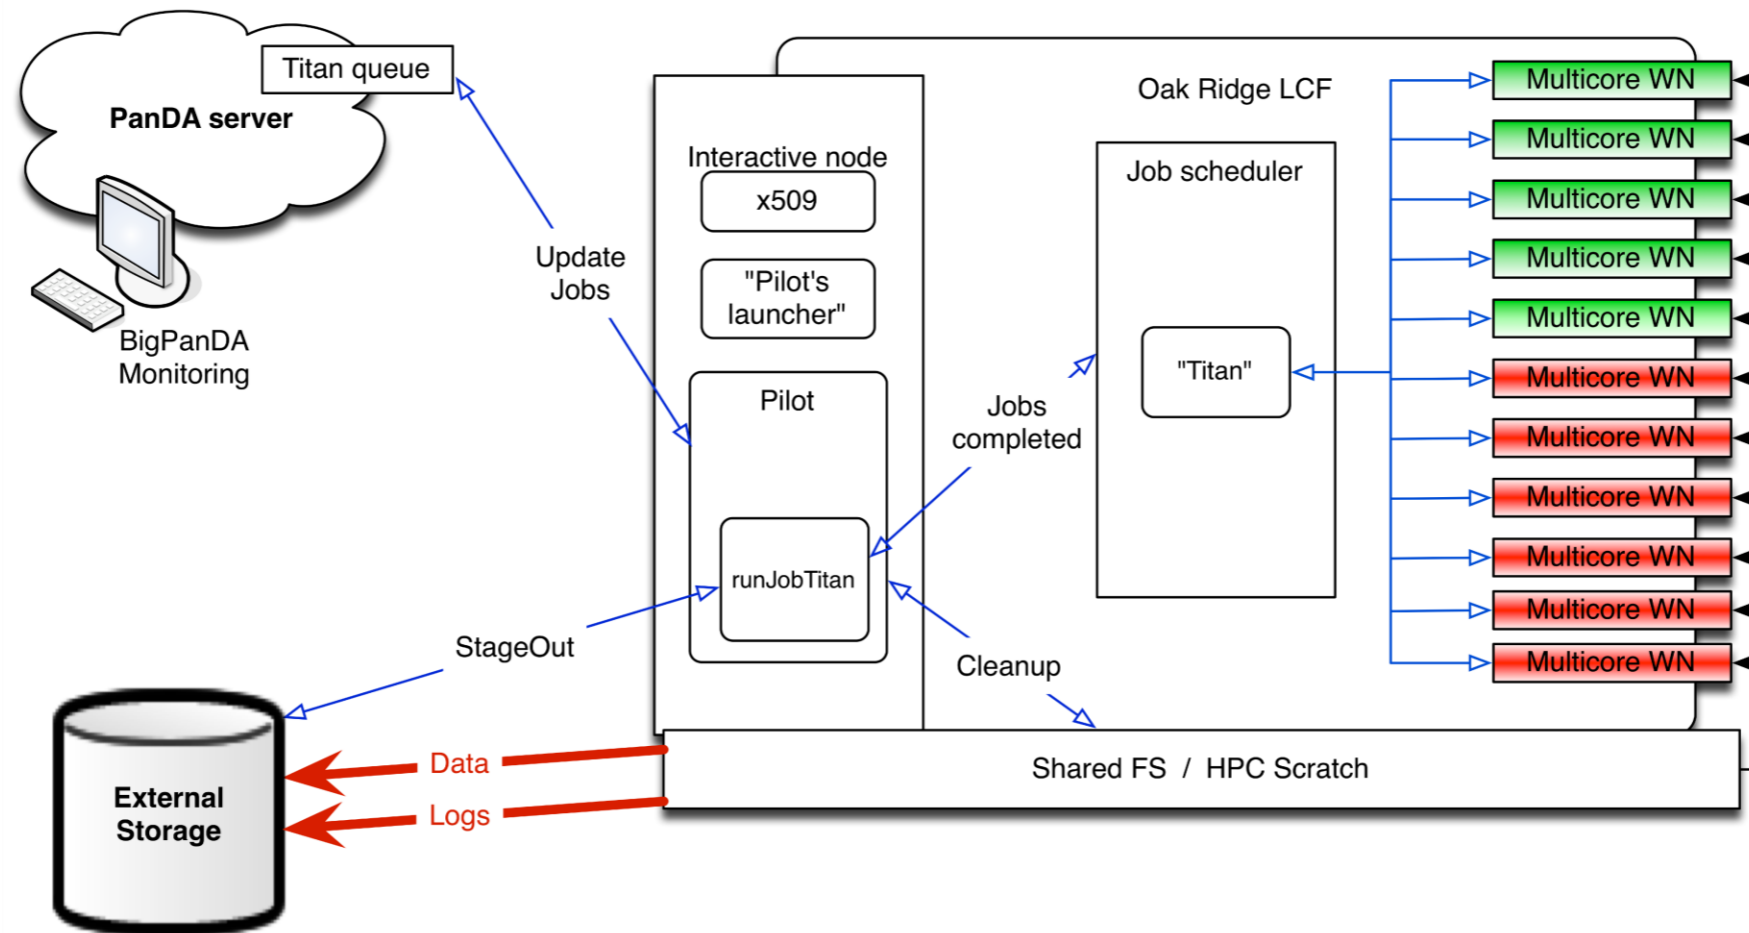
Titan queue

PanDA server

BigPanDA Monitoring

Update Jobs

Interactive node

x509

"Pilot's launcher"

Pilot

runJobTitan

Oak Ridge LCF

Job scheduler

"Titan"

Jobs completed

Cleanup

StageOut

Multicore WN

Multicore WN

Multicore WN

Multicore WN

Multicore WN

Multicore WN

Multicore WN

Multicore WN

Multicore WN

Multicore WN

Multicore WN

External Storage

Data

Logs

Shared FS / HPC Scratch